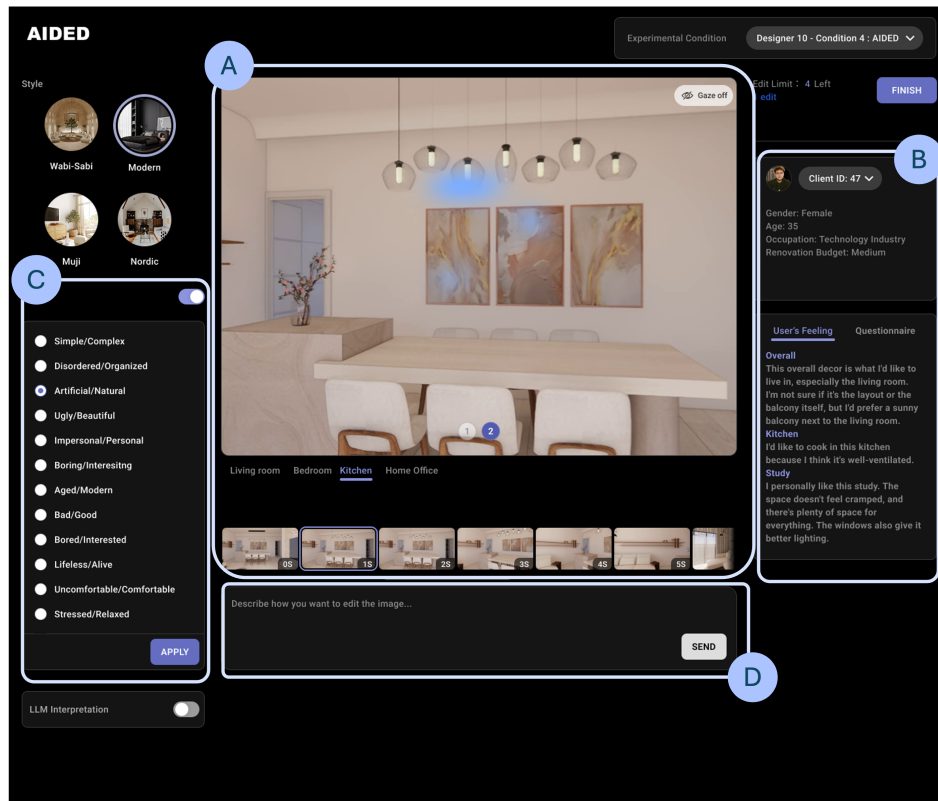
AIDED

Experimental Condition
Designer 10 - Condition 4 : AIDED

A

Style

Wabi-Sabi
Modern
Muji
Nordic

Gaze off

Edit Limit : 4 Left
edit

FINISH

B

Client ID: 47

Gender: Female
Age: 35
Occupation: Technology Industry
Renovation Budget: Medium

C

Simple/Complex
Disordered/Organized
Artificial/Natural
Ugly/Beautiful
Impersonal/Personal
Boring/Interesitng
Aged/Modern
Bad/Good
Bored/Interested
Lifeless/Alive
Uncomfortable/Comfortable
Stressed/Relaxed

APPLY

1 2

Living room Bedroom Kitchen Home Office

0S 1S 2S 3S 4S 5S

User's Feeling Questionnaire

Overall
This overall decor is what I'd like to live in, especially the living room. I'm not sure if it's the layout or the balcony itself, but I'd prefer a sunny balcony next to the living room.
Kitchen
I'd like to cook in this kitchen because I think it's well-ventilated.
Study
I personally like this study. The space doesn't feel cramped, and there's plenty of space for everything. The windows also give it better lighting.

Describe how you want to edit the image...

SEND

D

LLM Interpretation